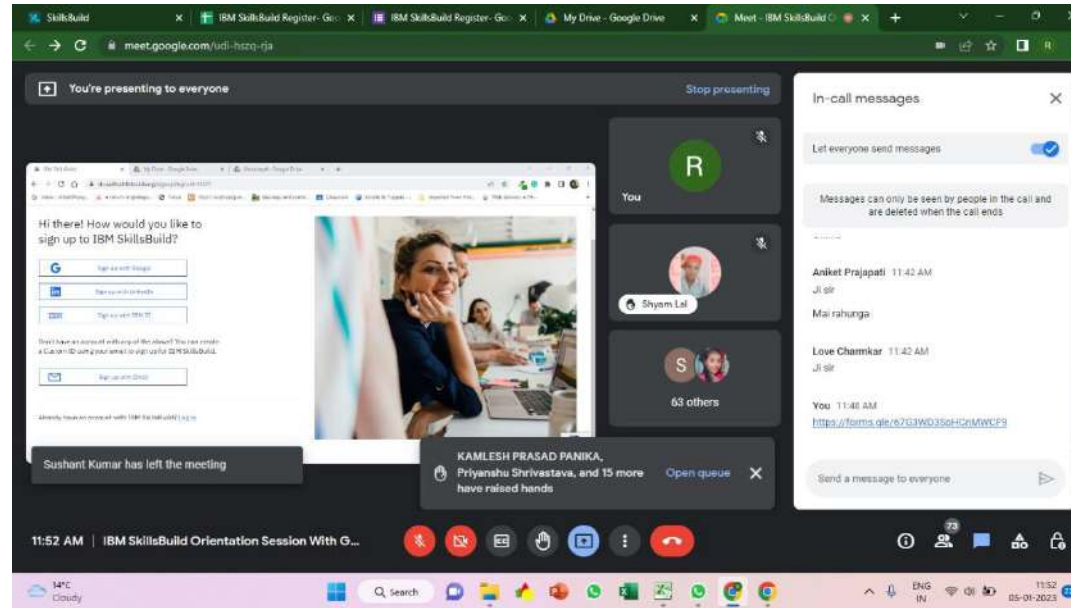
SkillsBuild | IBM SkillsBuild Register- Goo | IBM SkillsBuild Register- Goo | My Drive - Google Drive | Meet - IBM SkillsBuild O

meet.google.com/udi-hszq-rja

You're presenting to everyone

Stop presenting

Hi there! How would you like to sign up to IBM SkillsBuild?

Sign up with Google

Sign up with LinkedIn

Sign up with IBMid

Don't have an account with any of the above? You can create a Custom ID using your email to sign up for IBM SkillsBuild.

Sign up with Email

Already have an account with IBM SkillsBuild? Log in

You

Shyam Lal

63 others

Sushant Kumar has left the meeting

KAMLESH PRASAD PANIKA, Priyanshu Shrivastava, and 15 more have raised hands

Open queue

In-call messages

Let everyone send messages

Messages can only be seen by people in the call and are deleted when the call ends

Aniket Prajapati 11:42 AM
Ji sir

Mai rahunga

Love Charmkar 11:42 AM
Ji sir

You 11:48 AM
https://forms.gle/e7G3WD3SoHCnMWCF9

Send a message to everyone

11:52 AM | IBM SkillsBuild Orientation Session With G...

73

14°C
Cloudy

Search

ENG
IN

11:52
05-01-2023